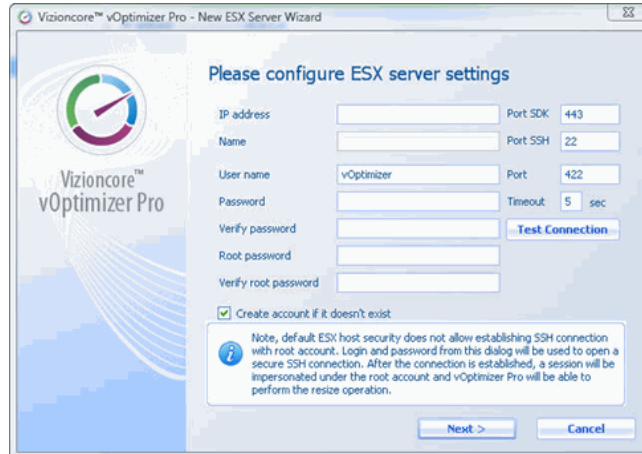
Vizioncore™ vOptimizer Pro - New ESX Server Wizard

Vizioncore™
vOptimizer Pro

Please configure ESX server settings

IP address

Name

User name vOptimizer

Password

Verify password

Root password

Verify root password

Port SDK 443

Port SSH 22

Port 422

Timeout 5 sec

Test Connection

Create account if it doesn't exist

Note, default ESX host security does not allow establishing SSH connection with root account. Login and password from this dialog will be used to open a secure SSH connection. After the connection is established, a session will be impersonated under the root account and vOptimizer Pro will be able to perform the resize operation.

Next >

Cancel